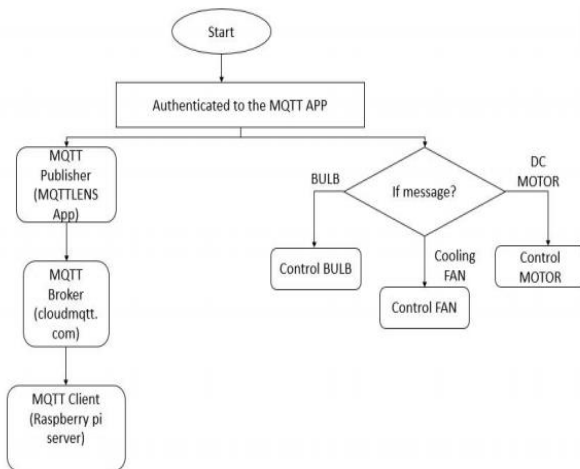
Start

Authenticated to the MQTT APP

MQTT Publisher (MQTTLENS App)

MQTT Broker (cloudmqtt.com)

MQTT Client (Raspberry pi server)

If message?

BULB

DC MOTOR

Cooling FAN

Control BULB

Control FAN

Control MOTOR